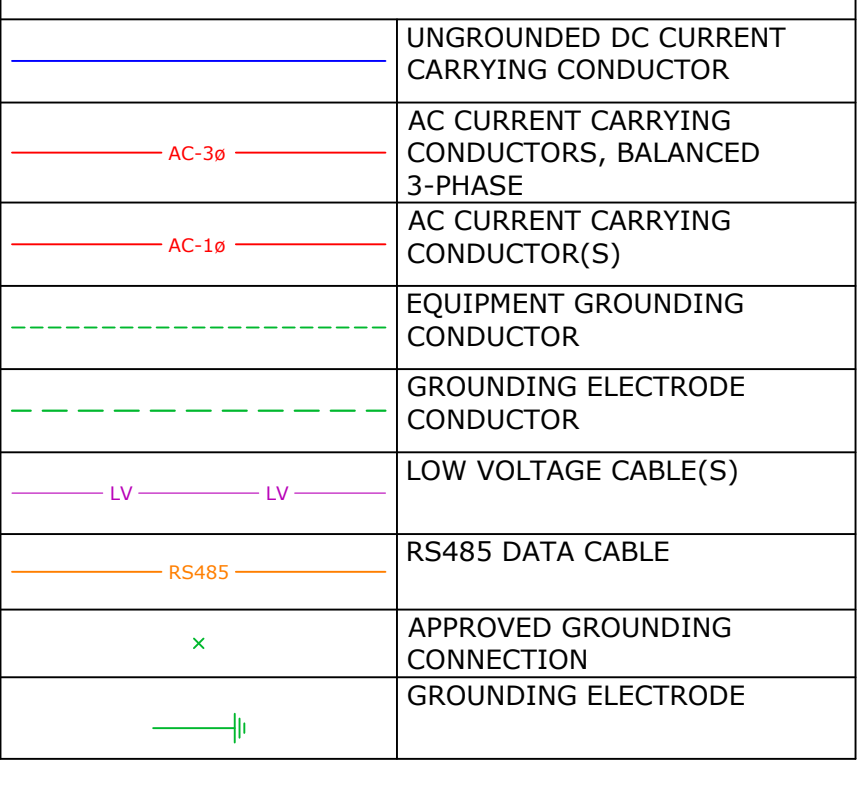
| | |
|---|---|
| | UNGROUNDED DC CURRENT CARRYING CONDUCTOR |
| AC-3ø | AC CURRENT CARRYING CONDUCTORS, BALANCED 3-PHASE |
| AC-1ø | AC CURRENT CARRYING CONDUCTOR(S) |
| | EQUIPMENT GROUNDING CONDUCTOR |
| | GROUNDING ELECTRODE CONDUCTOR |
| LV LV | LOW VOLTAGE CABLE(S) |
| RS485 | RS485 DATA CABLE |
| × | APPROVED GROUNDING CONNECTION |
| | GROUNDING ELECTRODE |